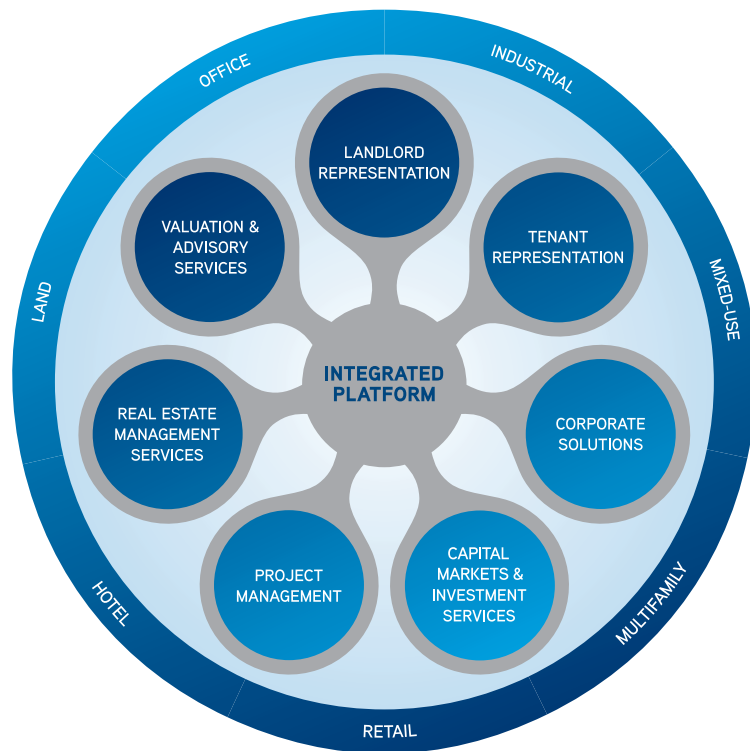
OFFICE

INDUSTRIAL

MIXED-USE

MULTIFAMILY

RETAIL

HOTEL

LAND

LANDLORD REPRESENTATION

TENANT REPRESENTATION

CORPORATE SOLUTIONS

CAPITAL MARKETS & INVESTMENT SERVICES

PROJECT MANAGEMENT

REAL ESTATE MANAGEMENT SERVICES

VALUATION & ADVISORY SERVICES

INTEGRATED PLATFORM